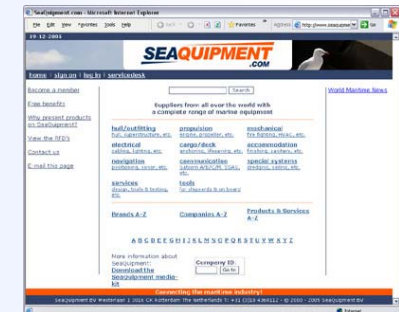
SeaQuipment.com - Microsoft Internet Explorer

File Edit View Favorites Tools Help

Back Favorites Address http://www.seaquipment

19-12-2005

SEAQUIPMENT .COM

home | sign on | log in | servicedesk

Become a member

Free benefits

Why present products on SeaQuipment?

View the FAQ's

Contact us

E-mail this page

Search

Suppliers from all over the world with a complete range of marine equipment

hull/outfitting
hull, superstructure, etc.

propulsion
engine, propeller, etc.

mechanical
fire fighting, pumps, etc.

electrical
cabling, lighting, etc.

cargo/deck
anchoring, lifesaving, etc.

accommodation
finishing, galley, etc.

navigation
positioning, radar, etc.

communication
systems A/B/C/M, GSAT, etc.

special systems
dredging, cables, etc.

services
design, tools & testing, etc.

tools
for shipyards & on board

Brands A-Z

Companies A-Z

Products & Services A-Z

A B C D E F G H I J K L M N O P Q R S T U V W X Y Z

More information about SeaQuipment:
Download the SeaQuipment media-kit

Company ID:
Go to

World Maritime News

Connecting the maritime industry!

SeaQuipment BV Westerlaan 1 3016 CK Rotterdam The Netherlands T: +31 (0)10 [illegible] © 2003 - 2005 SeaQuipment BV

Internet